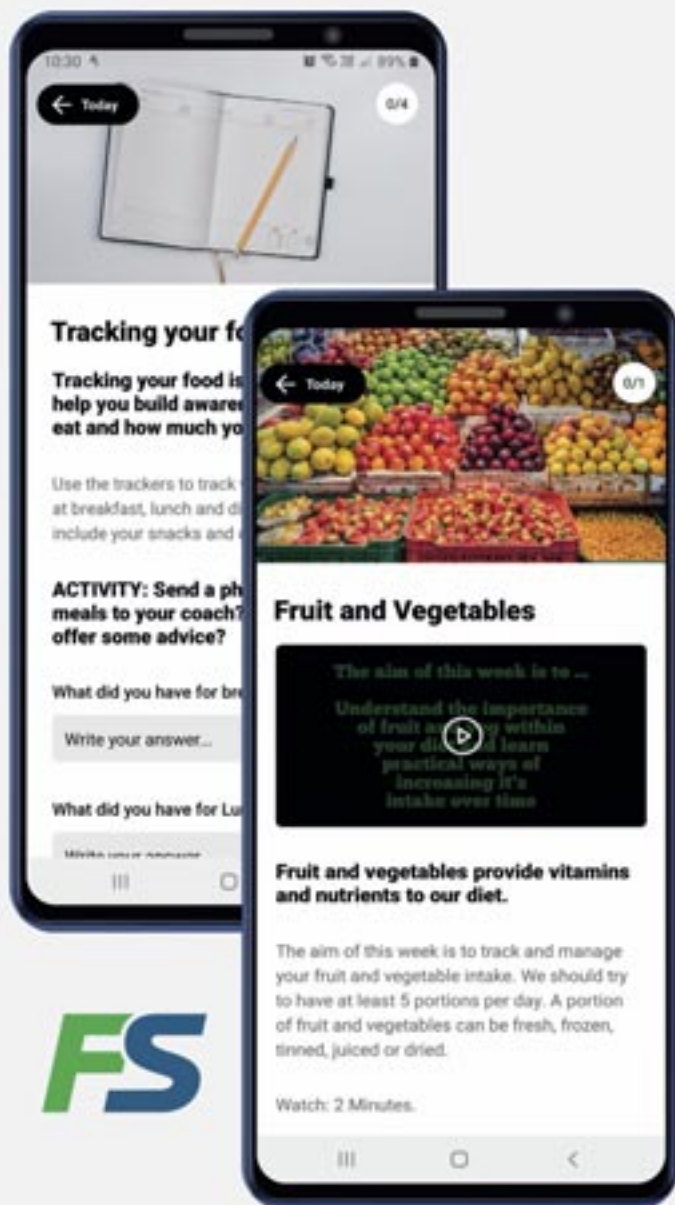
10:30

89%

Today

0/4

Tracking your fo

Tracking your food is help you build awaren eat and how much yo

Use the trackers to track at breakfast, lunch and di include your snacks and

ACTIVITY: Send a ph meals to your coach? offer some advice?

What did you have for bre

Write your answer...

What did you have for Lu

Write your answer

Today

0/1

Fruit and Vegetables

The aim of this week is to ...

Understand the importance of fruit and veg within your diet and learn practical ways of increasing it's intake over time

Fruit and vegetables provide vitamins and nutrients to our diet.

The aim of this week is to track and manage your fruit and vegetable intake. We should try to have at least 5 portions per day. A portion of fruit and vegetables can be fresh, frozen, tinned, juiced or dried.

Watch: 2 Minutes.

FS